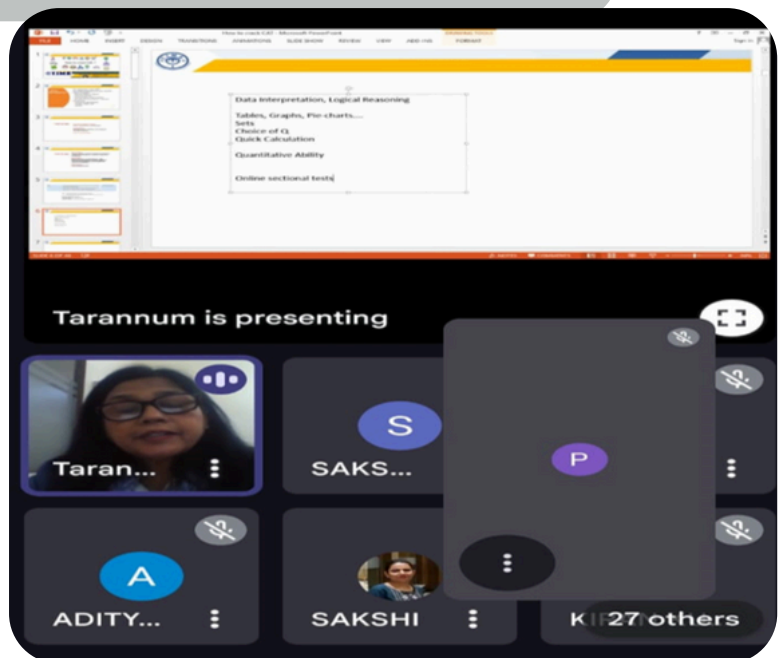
How to crack CAT - Microsoft PowerPoint

FILE HOME INSERT DESIGN TRANSITIONS ANIMATIONS SLIDE SHOW REVIEW VIEW ADD-INS FORMAT

Data Interpretation, Logical Reasoning

Tables, Graphs, Pie-charts...
Sets
Choice of Q
Quick Calculation

Quantitative Ability

Online sectional tests

Tarannum is presenting

S

P

Taran...

SAKS...

A

ADITY...

SAKSHI

KI 27 others